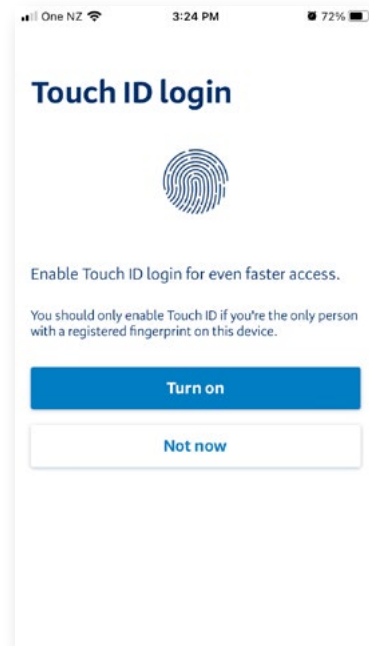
One NZ 3:24 PM 72%

Touch ID login

Enable Touch ID login for even faster access.

You should only enable Touch ID if you're the only person with a registered fingerprint on this device.

Turn on

Not now